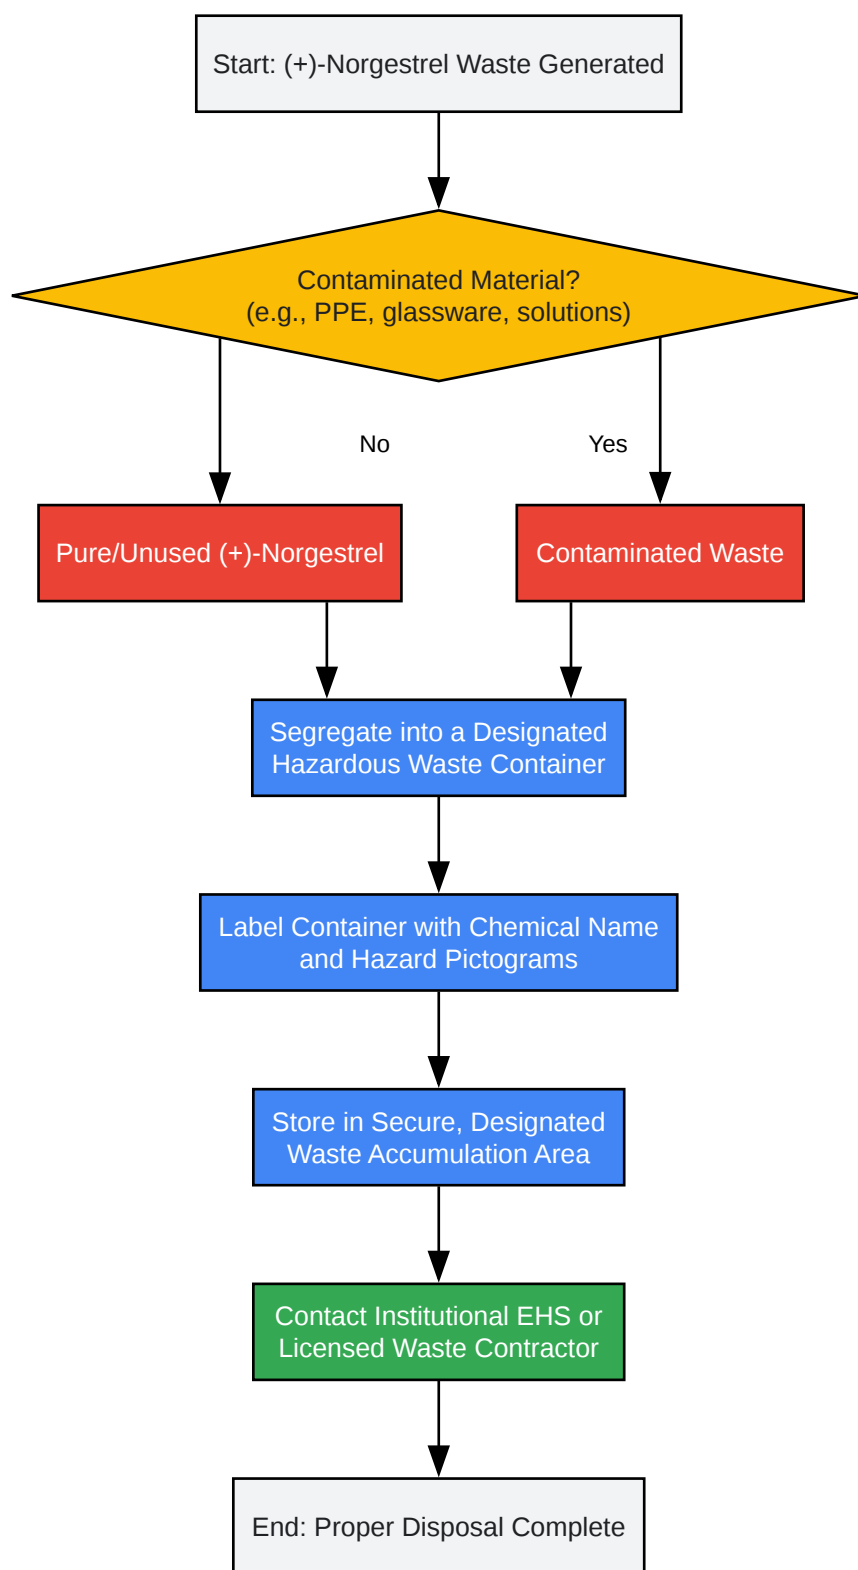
Start: (+)-Norgestrel Waste Generated

Contaminated Material?
(e.g., PPE, glassware, solutions)

No

Yes

Pure/Unused (+)-Norgestrel

Contaminated Waste

Segregate into a Designated Hazardous Waste Container

Label Container with Chemical Name and Hazard Pictograms

Store in Secure, Designated Waste Accumulation Area

Contact Institutional EHS or Licensed Waste Contractor

End: Proper Disposal Complete